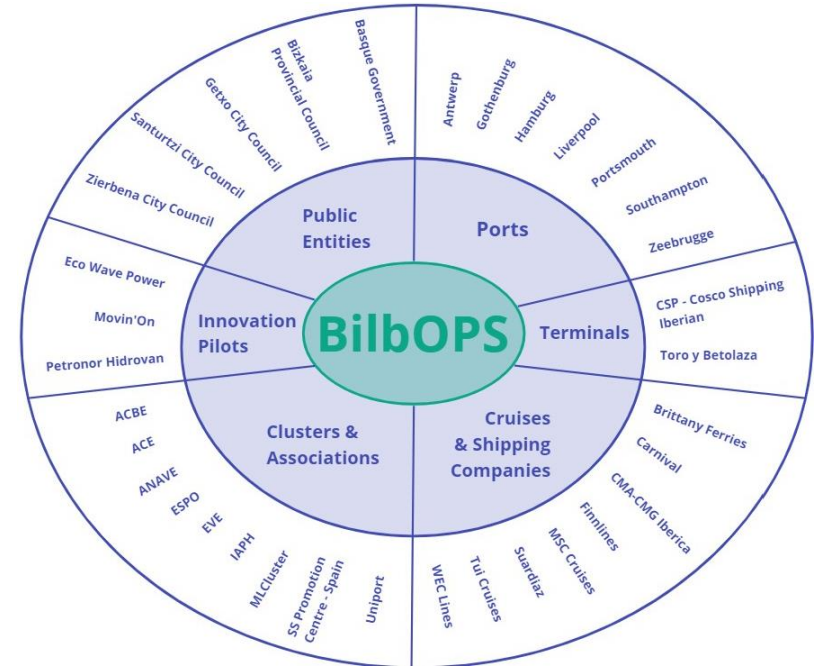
BilbOPS

Public Entities

Basque Government

Bizkaia Provincial Council

Getxo City Council

Santurtzi City Council

Zierbena City Council

Ports

Antwerp

Gothenburg

Hamburg

Liverpool

Portsmouth

Southampton

Zeebrugge

Terminals

CSP - Cosco Shipping Iberian

Toro y Betolaza

Cruises & Shipping Companies

Brittany Ferries

Carnival

CMA-CMG Iberica

Finnlines

MSC Cruises

Suardiaz

Tui Cruises

WEC Lines

Clusters & Associations

ACBE

ACE

ANAVE

ESPO

EVE

IAPH

MLCluster

SS Promotion Centre - Spain

Uniport

Innovation Pilots

Eco Wave Power

Movin'On

Petronor Hidrovan